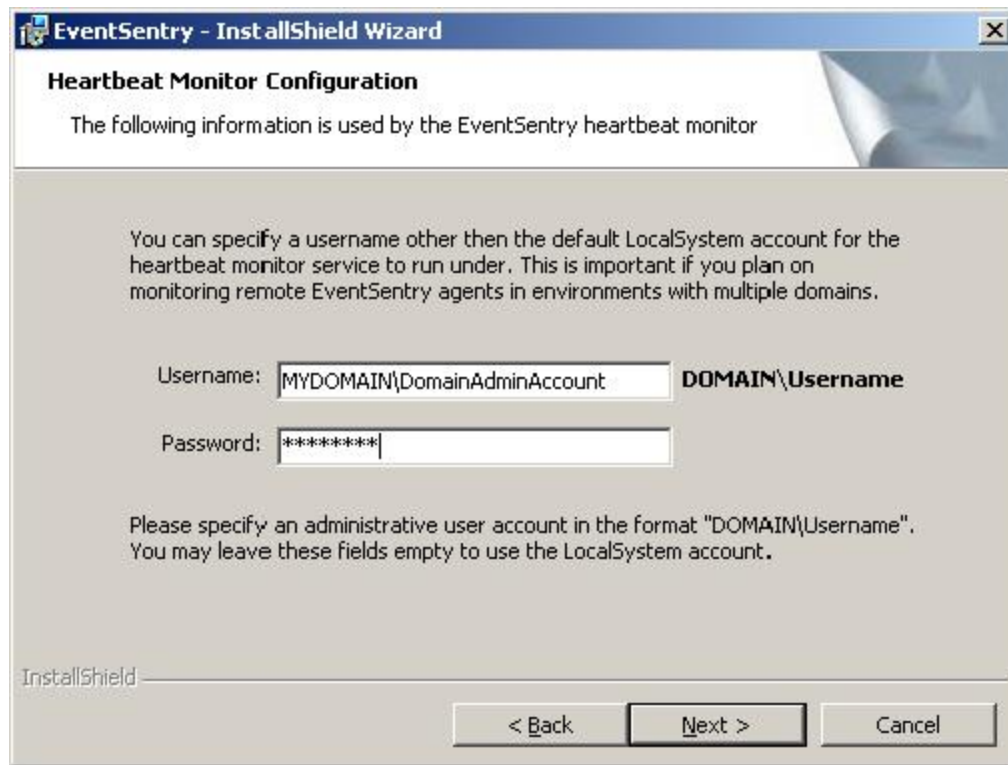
EventSentry - InstallShield Wizard

Heartbeat Monitor Configuration

The following information is used by the EventSentry heartbeat monitor

You can specify a username other then the default LocalSystem account for the heartbeat monitor service to run under. This is important if you plan on monitoring remote EventSentry agents in environments with multiple domains.

Username: MYDOMAIN\DomainAdminAccount DOMAIN\Username

Password: ********

Please specify an administrative user account in the format "DOMAIN\Username". You may leave these fields empty to use the LocalSystem account.

InstallShield

< Back Next > Cancel